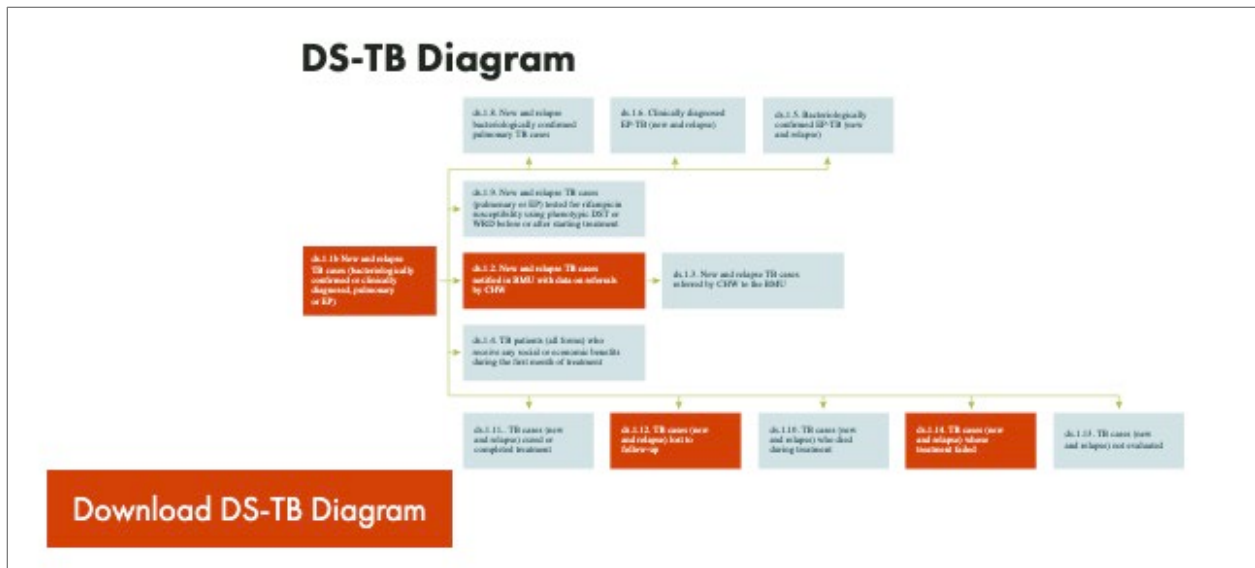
DS-TB Diagram

ds.1.8. New and relapse bacteriologically confirmed pulmonary TB cases

ds.1.6. Clinically diagnosed EP-TB (new and relapse)

ds.1.5. Bacteriologically confirmed EP-TB (new and relapse)

ds.1.9. New and relapse TB cases (pulmonary or EP) tested for rifampicin susceptibility using phenotypic DST or WRD before or after starting treatment

ds.1.1b New and relapse TB cases (bacteriologically confirmed or clinically diagnosed, pulmonary or EP)

ds.1.2. New and relapse TB cases notified in BMU with data on referrals by CHW

ds.1.3. New and relapse TB cases referred by CHW to the BMU

ds.1.4. TB patients (all forms) who receive any social or economic benefits during the first month of treatment

ds.1.11. TB cases (new and relapse) cured or completed treatment

ds.1.12. TB cases (new and relapse) lost to follow-up

ds.1.10. TB cases (new and relapse) who died during treatment

ds.1.14. TB cases (new and relapse) whose treatment failed

ds.1.13. TB cases (new and relapse) not evaluated

Download DS-TB Diagram